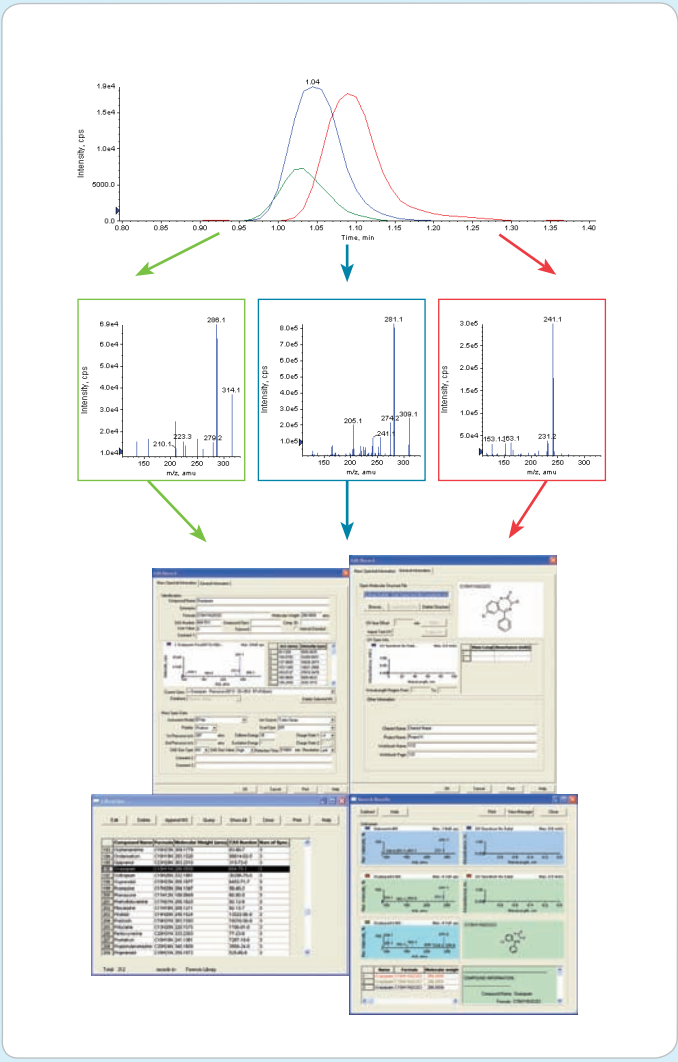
1.04

1.9e4
1.5e4
1.0e4
5000.0
0.0

Intensity, cps

0.80 0.85 0.90 0.95 1.00 1.05 1.10 1.15 1.20 1.25 1.30 1.35 1.40
Time, min

6.9e4
6.0e4
5.0e4
4.0e4
3.0e4
2.0e4
1.0e4
Intensity, cps
296.1
314.1
210.1
223.3
279.2
150 200 250 300
m/z, amu

8.0e5
7.0e5
6.0e5
5.0e5
4.0e5
3.0e5
2.0e5
1.0e5
Intensity, cps
281.1
205.1
241.1
274.2
309.1
150 200 250 300
m/z, amu

3.0e5
2.5e5
2.0e5
1.5e5
1.0e5
5.0e4
Intensity, cps
241.1
153.1
163.1
231.2
150 200 250 300
m/z, amu

Edit Record

Edit Record

Library

Search Results

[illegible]